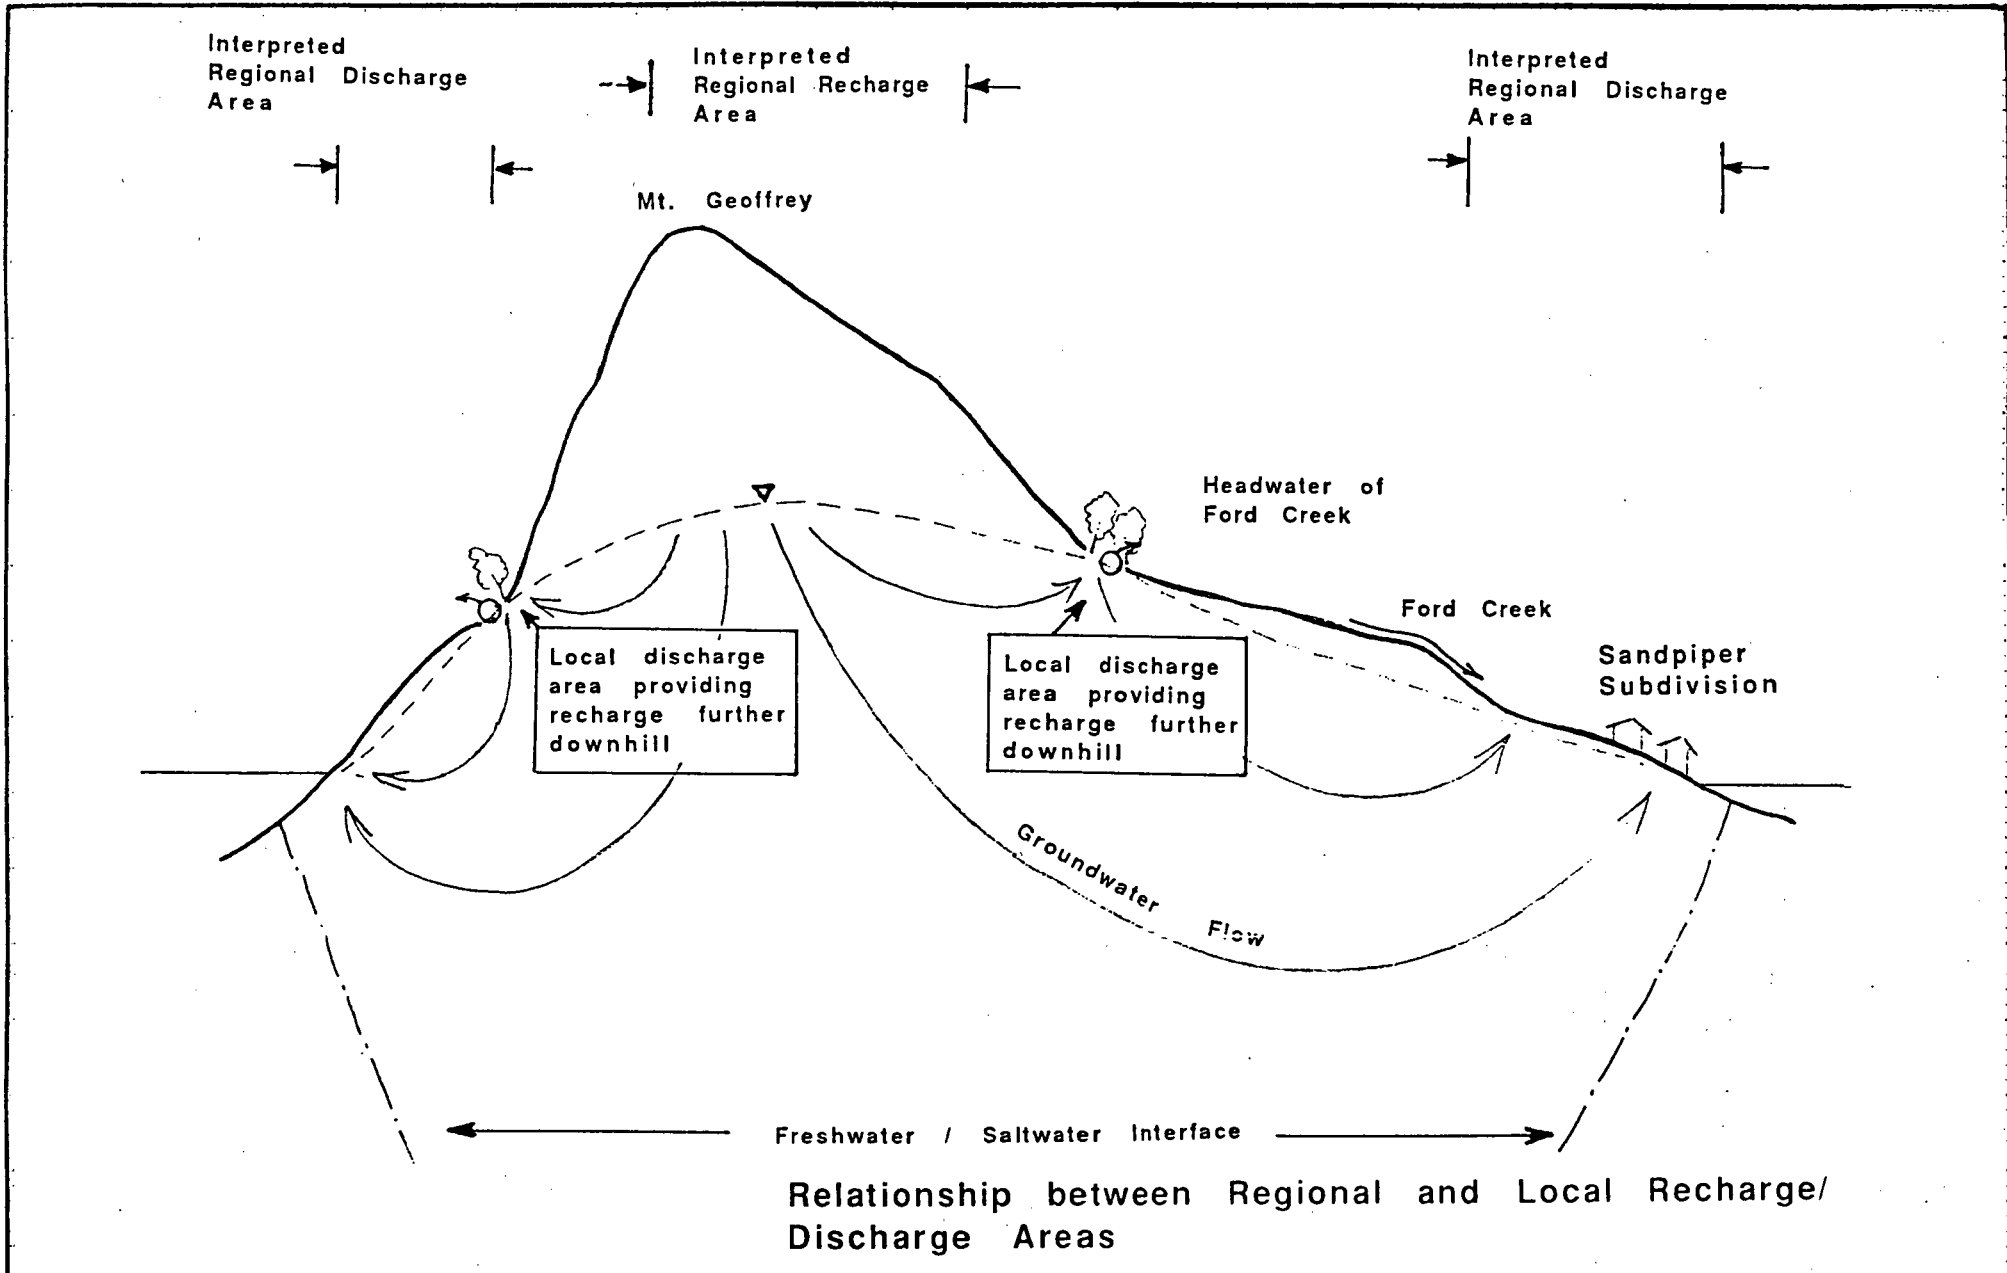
Interpreted Regional Discharge Area

Interpreted Regional Recharge Area

Interpreted Regional Discharge Area

Mt. Geoffrey

Headwater of Ford Creek

Ford Creek

Sandpiper Subdivision

Local discharge area providing recharge further downhill

Local discharge area providing recharge further downhill

Groundwater Flow

Freshwater / Saltwater Interface

Relationship between Regional and Local Recharge/ Discharge Areas